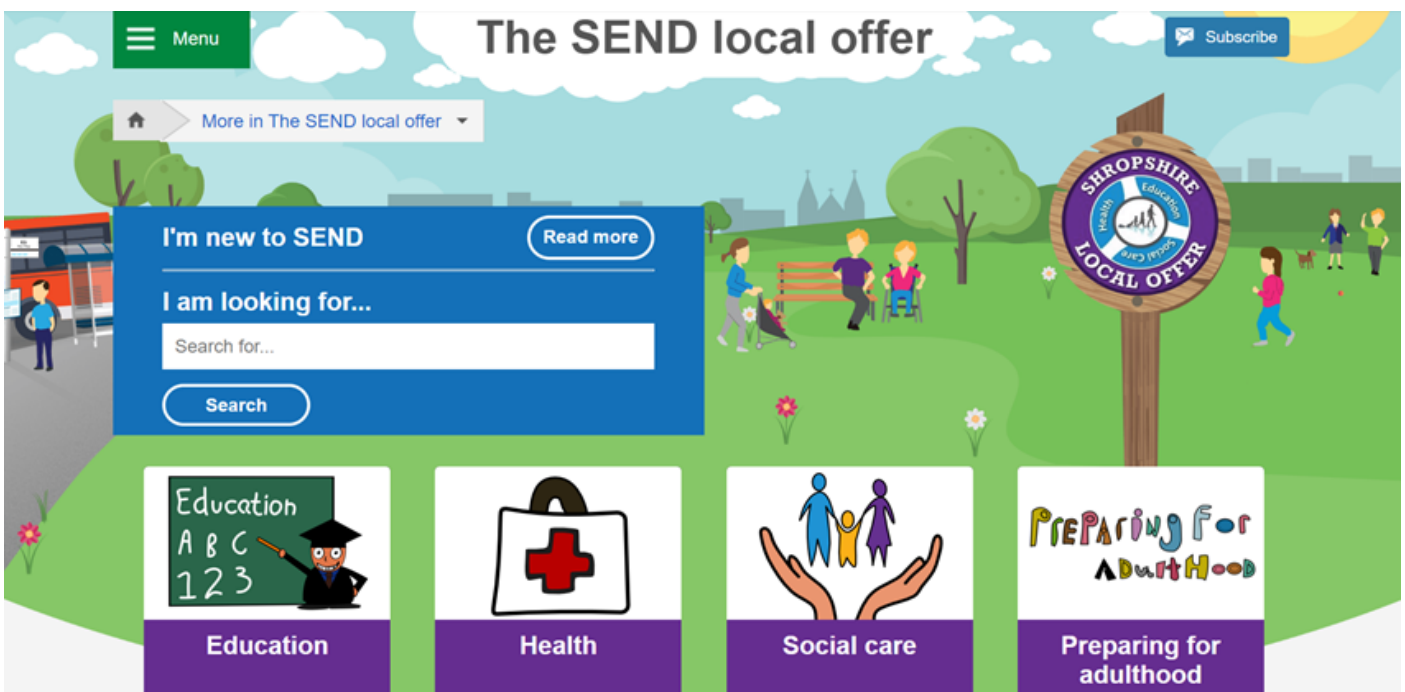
Menu

The SEND local offer

Subscribe

More in The SEND local offer

SHROPSHIRE
Health Education Social Care
LOCAL OFFER

I'm new to SEND

Read more

I am looking for...

Search for...

Search

Education
A B C
1 2 3

Education

Health

Social care

Preparing For
Adulthood

Preparing for adulthood